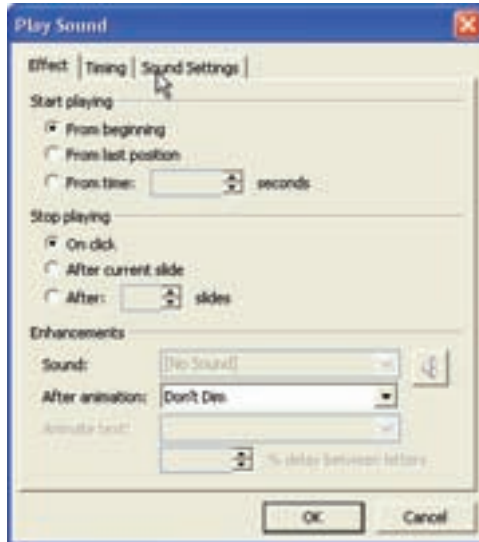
Play Sound

Effect | Timing | Sound Settings

Start playing
From beginning
From last position
From time: seconds

Stop playing
On click
After current slide
After: slides

Enhancements
Sound: [No Sound]
After animation: Don't Dim
Animate text:
% delay between letters

OK Cancel